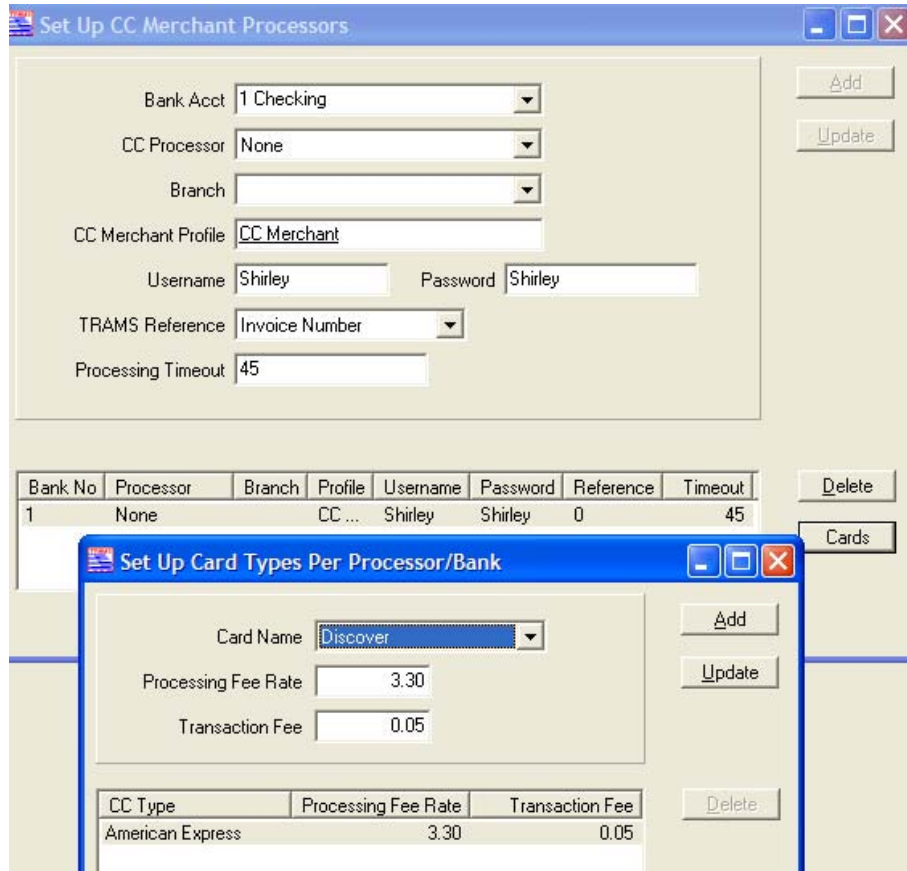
Set Up CC Merchant Processors

Add

Update

Bank Acct 1 Checking

CC Processor None

Branch

CC Merchant Profile CC Merchant

Username Shirley

Password Shirley

TRAMS Reference Invoice Number

Processing Timeout 45

| Bank No | Processor | Branch | Profile | Username | Password | Reference | Timeout |
|---|---|---|---|---|---|---|---|
| 1 | None | | CC ... | Shirley | Shirley | 0 | 45 |

Delete

Cards

Set Up Card Types Per Processor/Bank

Card Name Discover

Processing Fee Rate 3.30

Transaction Fee 0.05

Add

Update

| CC Type | Processing Fee Rate | Transaction Fee |
|---|---|---|
| American Express | 3.30 | 0.05 |

Delete